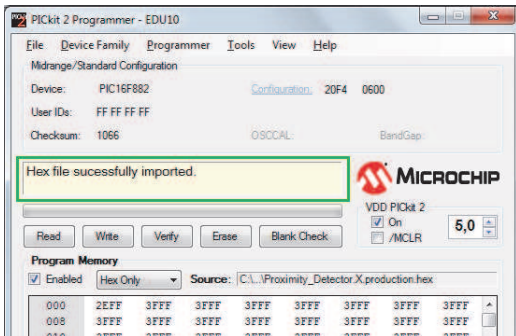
PICkit 2 Programmer - EDU10

File Device Family Programmer Tools View Help

Midrange/Standard Configuration

Device: PIC16F882 Configuration: 20F4 0600

User IDs: FF FF FF FF

Checksum: 1066 OSCCAL: BandGap:

Hex file sucessfully imported.

MICROCHIP

VDD PICkit 2

On

/MCLR

5,0

Read Write Verify Erase Blank Check

Program Memory

Enabled Hex Only Source: C:\...\Proximity_Detector.X.production.hex

| 000 | 2EFF | 3FFF | 3FFF | 3FFF | 3FFF | 3FFF | 3FFF | 3FFF |
|---|---|---|---|---|---|---|---|---|
| 008 | 3FFF | 3FFF | 3FFF | 3FFF | 3FFF | 3FFF | 3FFF | 3FFF |